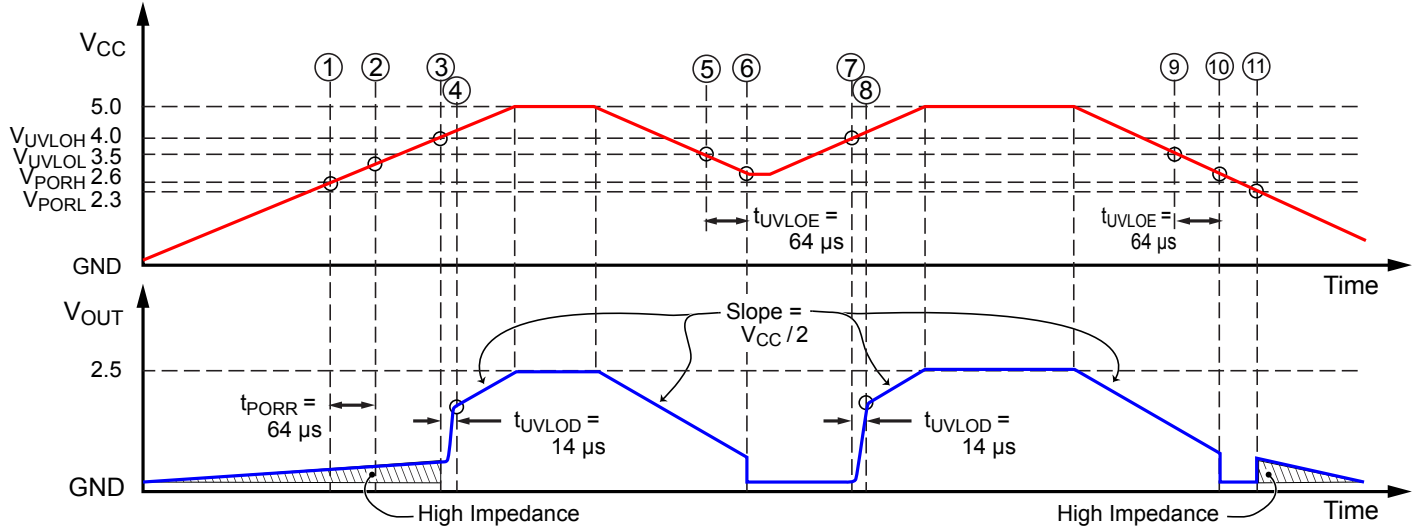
$V_{CC}$

① ② ③ ④ ⑤ ⑥ ⑦ ⑧ ⑨ ⑩ ⑪

5.0

$V_{UVLOH}$ 4.0

$V_{UVLOL}$ 3.5

$V_{PORH}$ 2.6

$V_{PORL}$ 2.3

GND

$t_{UVLOE}$ = 64 µs

$t_{UVLOE}$ = 64 µs

Time

$V_{OUT}$

Slope = $V_{CC}$ / 2

2.5

$t_{PORR}$ = 64 µs

$t_{UVLOD}$ = 14 µs

$t_{UVLOD}$ = 14 µs

GND

High Impedance

High Impedance

Time